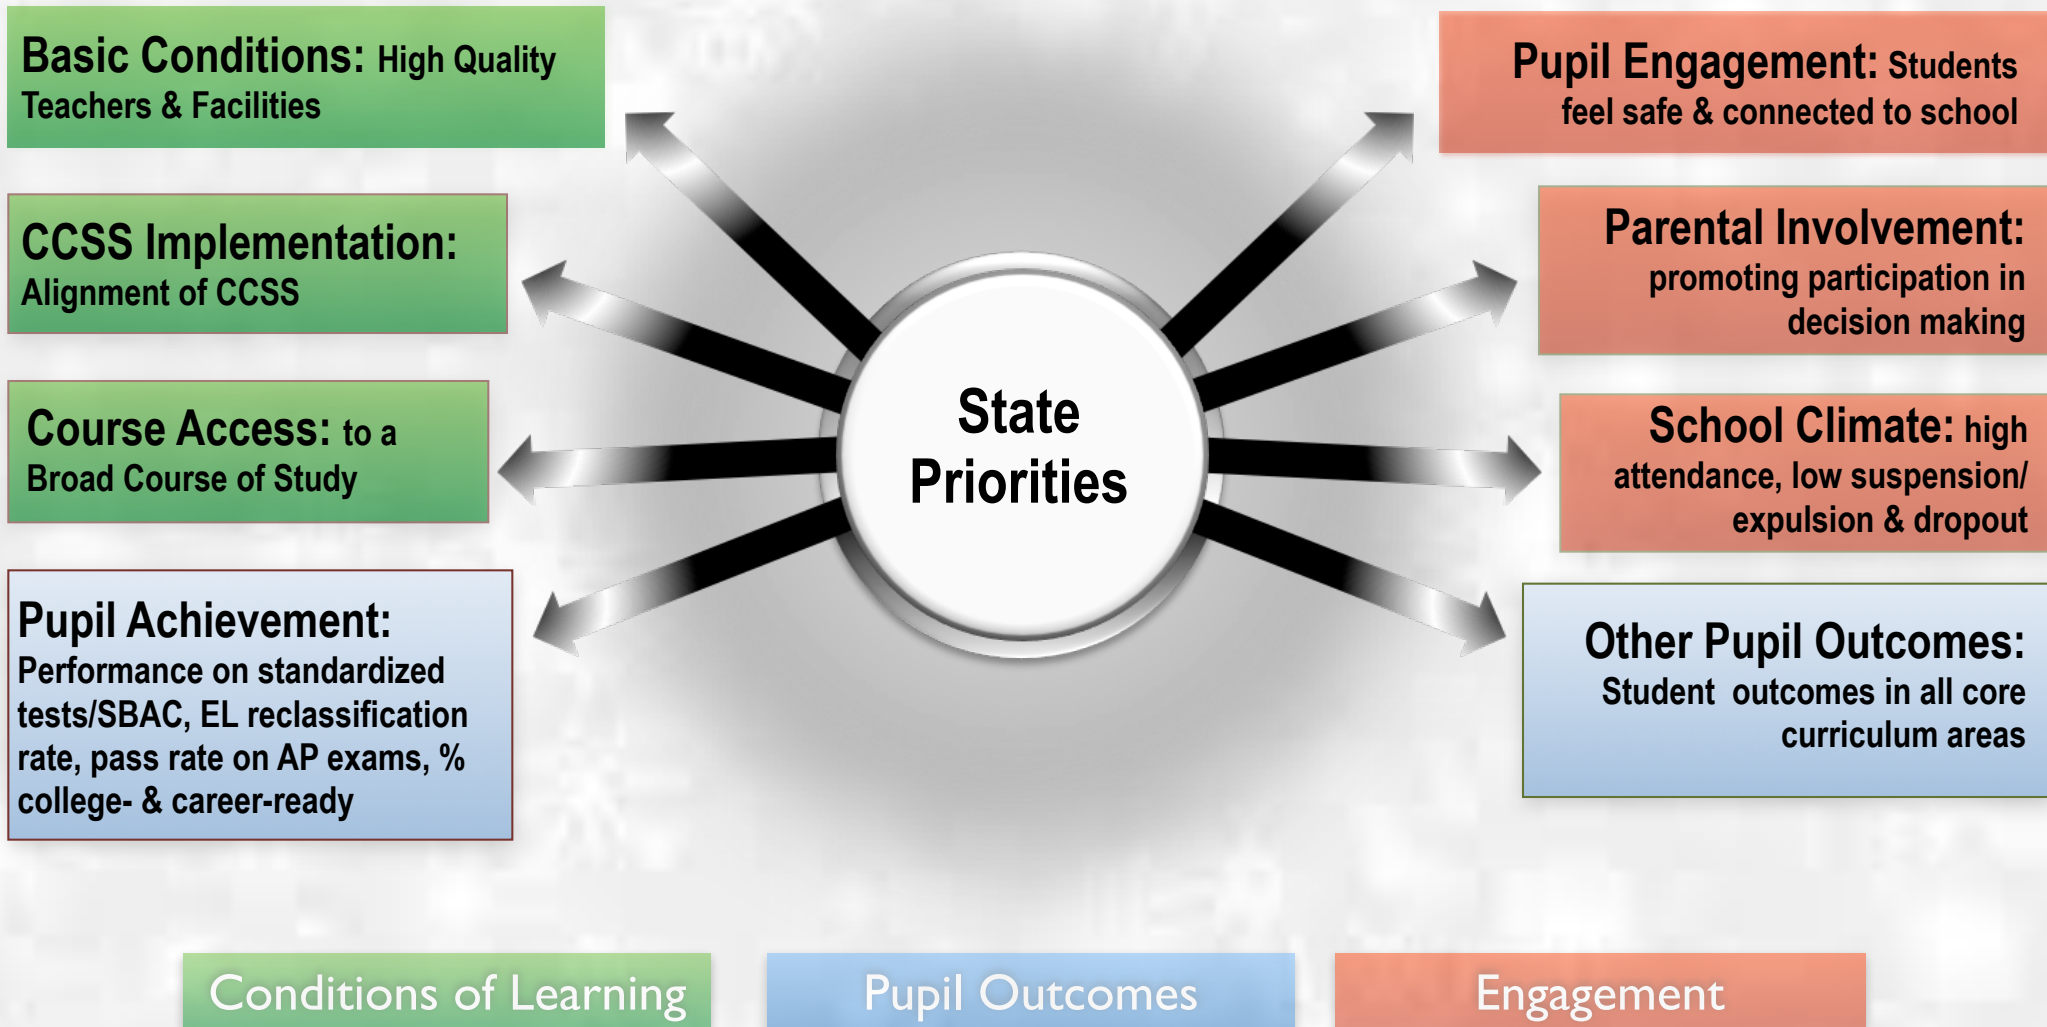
Basic Conditions: High Quality Teachers & Facilities

CCSS Implementation: Alignment of CCSS

Course Access: to a Broad Course of Study

Pupil Achievement: Performance on standardized tests/SBAC, EL reclassification rate, pass rate on AP exams, % college- & career-ready

State Priorities

Pupil Engagement: Students feel safe & connected to school

Parental Involvement: promoting participation in decision making

School Climate: high attendance, low suspension/ expulsion & dropout

Other Pupil Outcomes: Student outcomes in all core curriculum areas

Conditions of Learning

Pupil Outcomes

Engagement